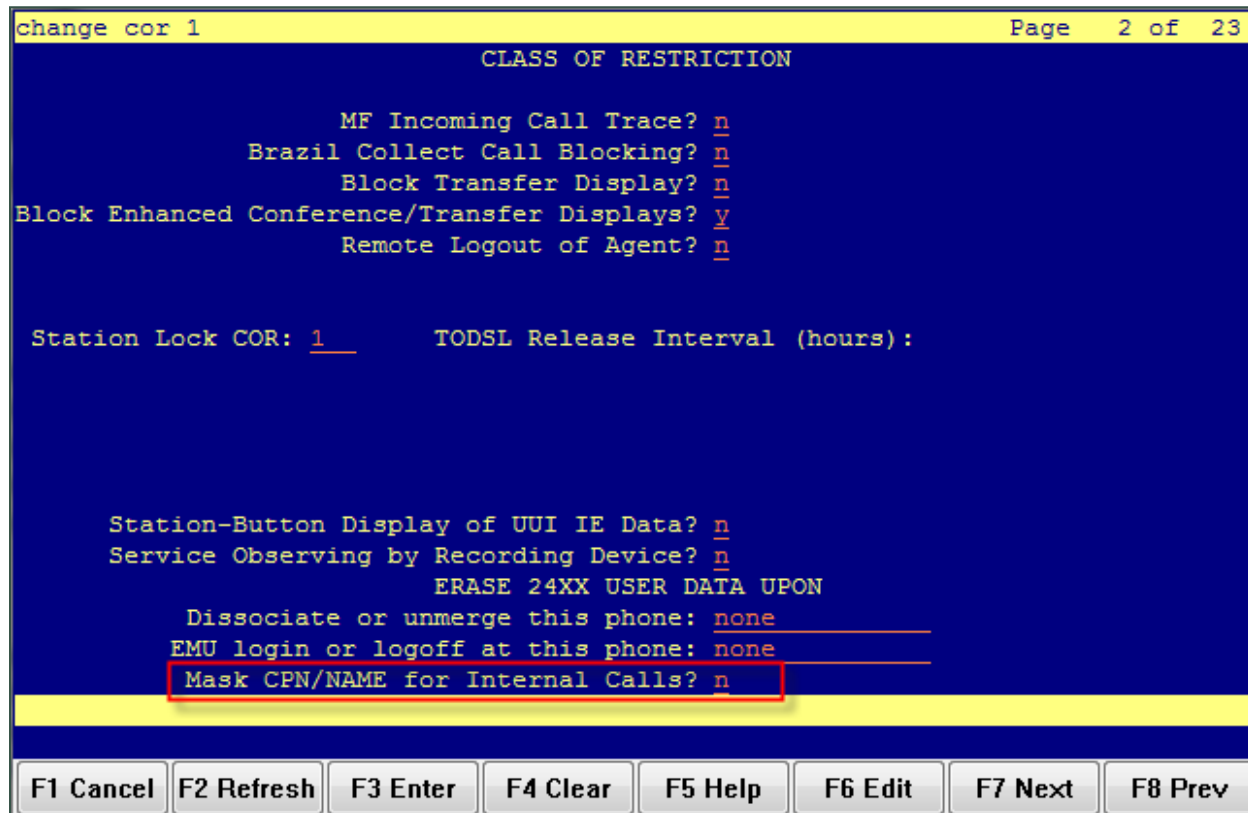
change cor 1 Page 2 of 23

CLASS OF RESTRICTION

MF Incoming Call Trace? n
Brazil Collect Call Blocking? n
Block Transfer Display? n
Block Enhanced Conference/Transfer Displays? y
Remote Logout of Agent? n

Station Lock COR: 1 TODSL Release Interval (hours):

Station-Button Display of UUI IE Data? n
Service Observing by Recording Device? n
ERASE 24XX USER DATA UPON
Dissociate or unmerge this phone: none
EMU login or logoff at this phone: none
Mask CPN/NAME for Internal Calls? n

F1 Cancel | F2 Refresh | F3 Enter | F4 Clear | F5 Help | F6 Edit | F7 Next | F8 Prev